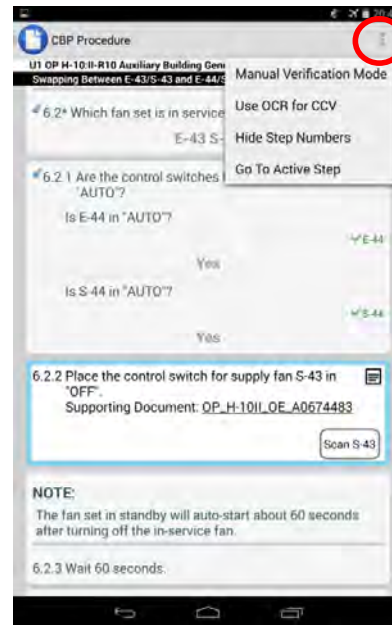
CBP Procedure

U1 OP H-10:II-R10 Auxiliary Building Gen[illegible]
Swapping Between E-43/S-43 and E-44/S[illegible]

Manual Verification Mode
Use OCR for CCV
Hide Step Numbers
Go To Active Step

6.2* Which fan set is in service
E-43 S-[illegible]

6.2.1 Are the control switches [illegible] "AUTO"?
Is E-44 in "AUTO"?
E-44
Yes
Is S-44 in "AUTO"?
S-44
Yes

6.2.2 Place the control switch for supply fan S-43 in "OFF".
Supporting Document: OP_H-10II_OE_A0674483
Scan S-43

NOTE:
The fan set in standby will auto-start about 60 seconds after turning off the in-service fan.

6.2.3 Wait 60 seconds.